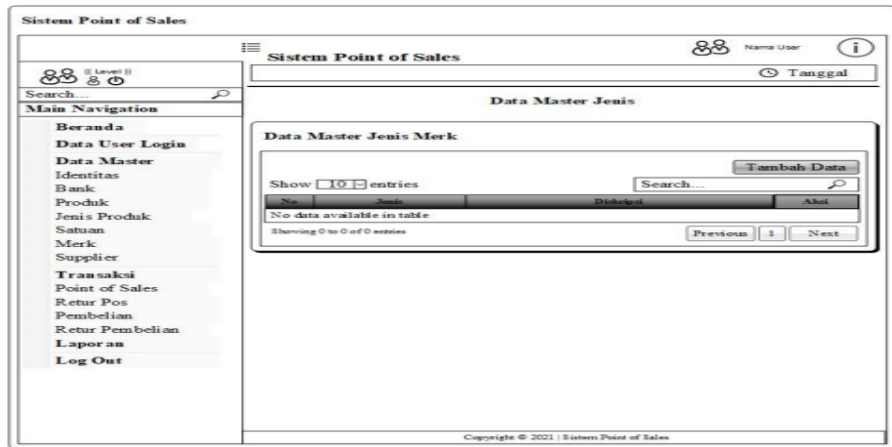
Sistem Point of Sales

Sistem Point of Sales

Nama User

(Level)

Tanggal

Search...

Main Navigation

Beranda

Data User Login

Data Master

Identitas

Bank

Produk

Jenis Produk

Satuan

Merk

Supplier

Transaksi

Point of Sales

Retur Pos

Pembelian

Retur Pembelian

Laporan

Log Out

Data Master Jenis

Data Master Jenis Merk

Tambah Data

Show 10 entries

Search...

| No | Jenis | Diskripsi | Aksi |
|---|---|---|---|
| No data available in table | | | |

Showing 0 to 0 of 0 entries

Previous 1 Next

Copyright © 2021 | Sistem Point of Sales